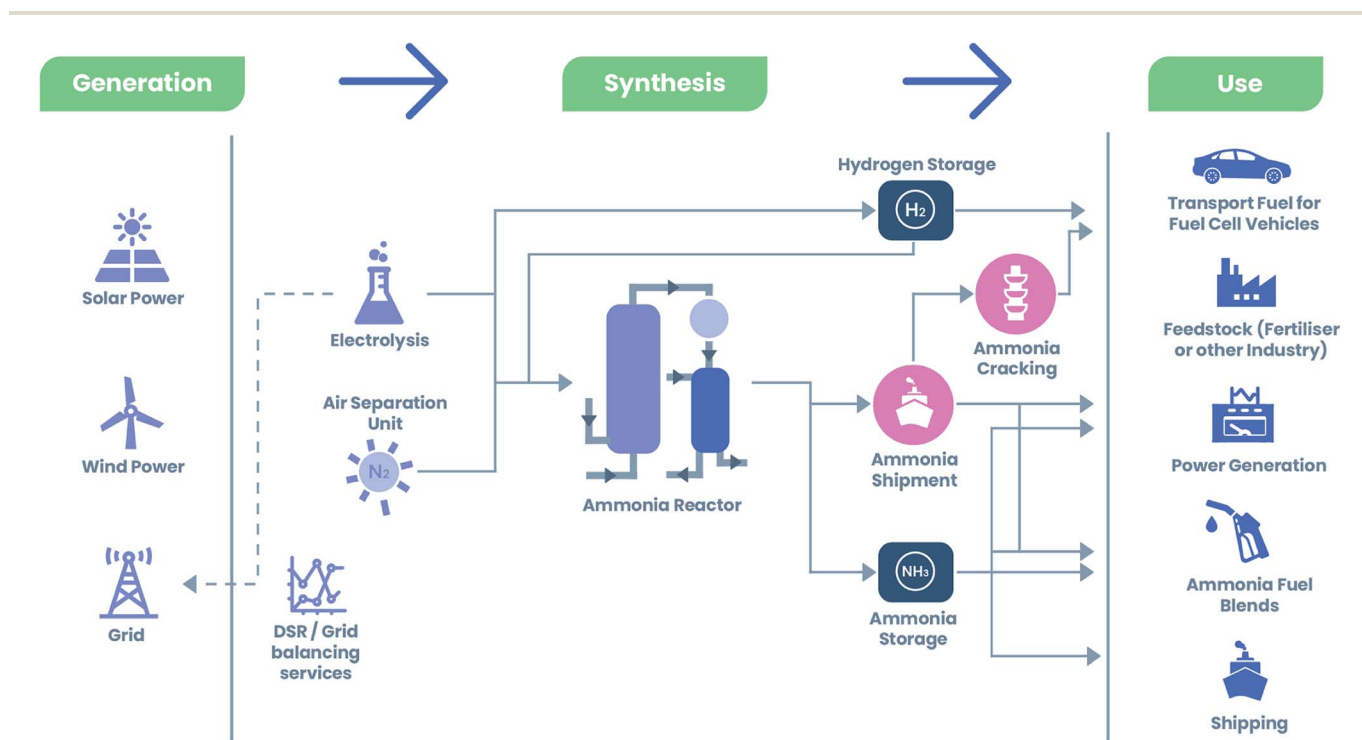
Generation

Synthesis

Use

Solar Power

Wind Power

Grid

Electrolysis

Air Separation Unit

$N_2$

DSR / Grid balancing services

Hydrogen Storage

$H_2$

Ammonia Reactor

Ammonia Cracking

Ammonia Shipment

$NH_3$

Ammonia Storage

Transport Fuel for Fuel Cell Vehicles

Feedstock (Fertiliser or other Industry)

Power Generation

Ammonia Fuel Blends

Shipping